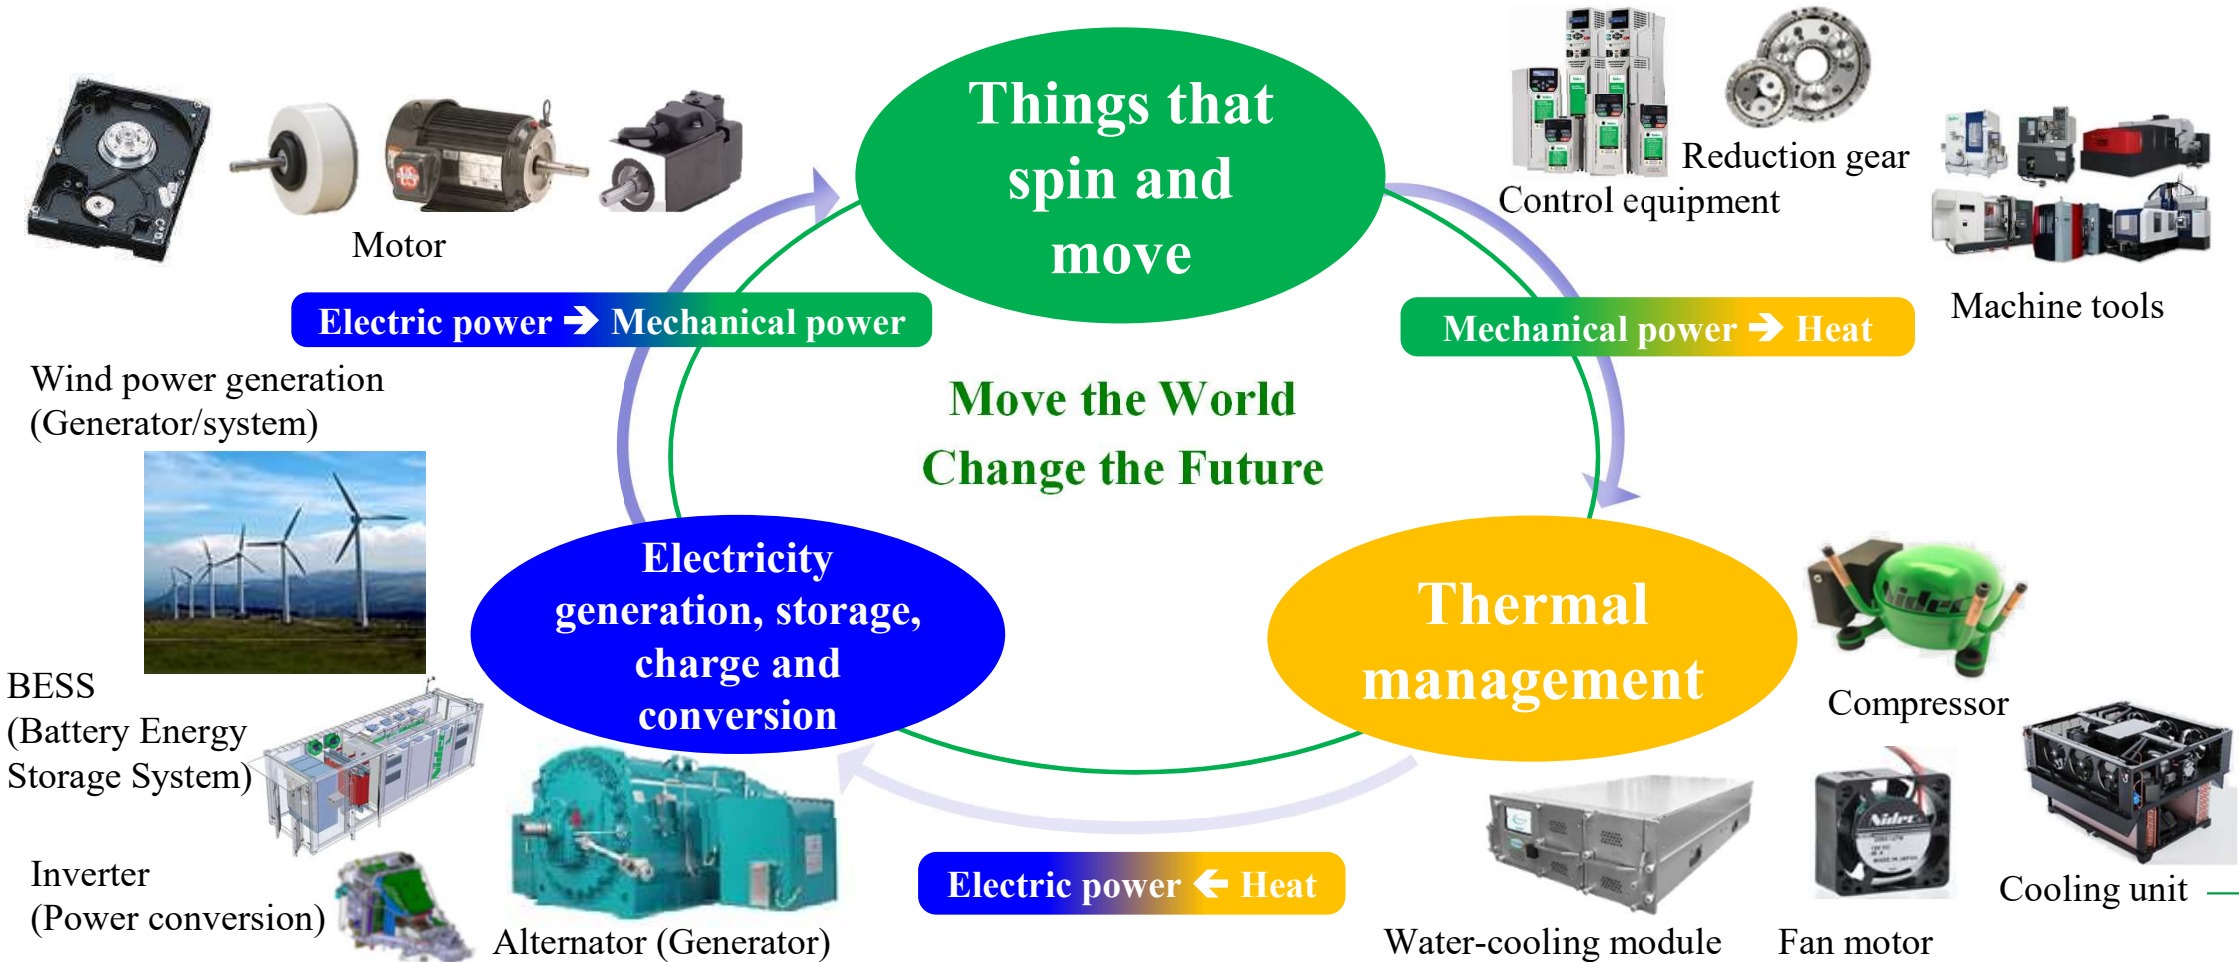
Motor

Electric power ➔ Mechanical power

Things that spin and move

Reduction gear

Control equipment

Machine tools

Mechanical power ➔ Heat

Wind power generation (Generator/system)

Move the World
Change the Future

BESS (Battery Energy Storage System)

Electricity generation, storage, charge and conversion

Thermal management

Compressor

Inverter (Power conversion)

Alternator (Generator)

Electric power ← Heat

Water-cooling module

Fan motor

Cooling unit